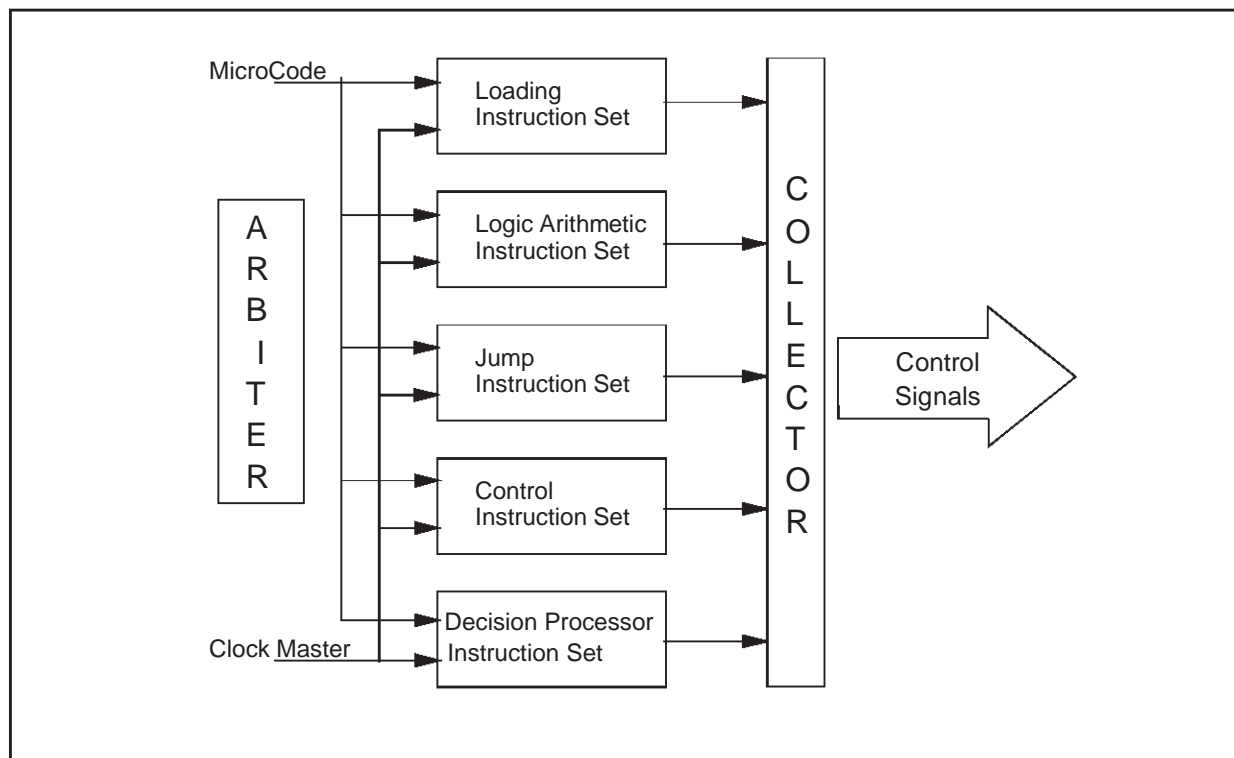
MicroCode

ARBITER

Loading Instruction Set

Logic Arithmetic Instruction Set

Jump Instruction Set

Control Instruction Set

Decision Processor Instruction Set

Clock Master

COLLECTOR

Control Signals